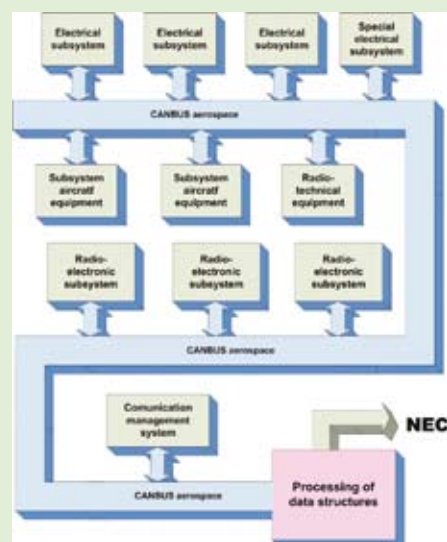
Electrical subsystem

Electrical subsystem

Electrical subsystem

Special electrical subsystem

CANBUS aerospace

Subsystem aircraft equipment

Subsystem aircratf equipment

Radio-technical equipment

Radio-electronic subsystem

Radio-electronic subsystem

Radio-electronic subsystem

CANBUS aerospace

Comunication management system

NEC

CANBUS aerospace

Processing of data structures